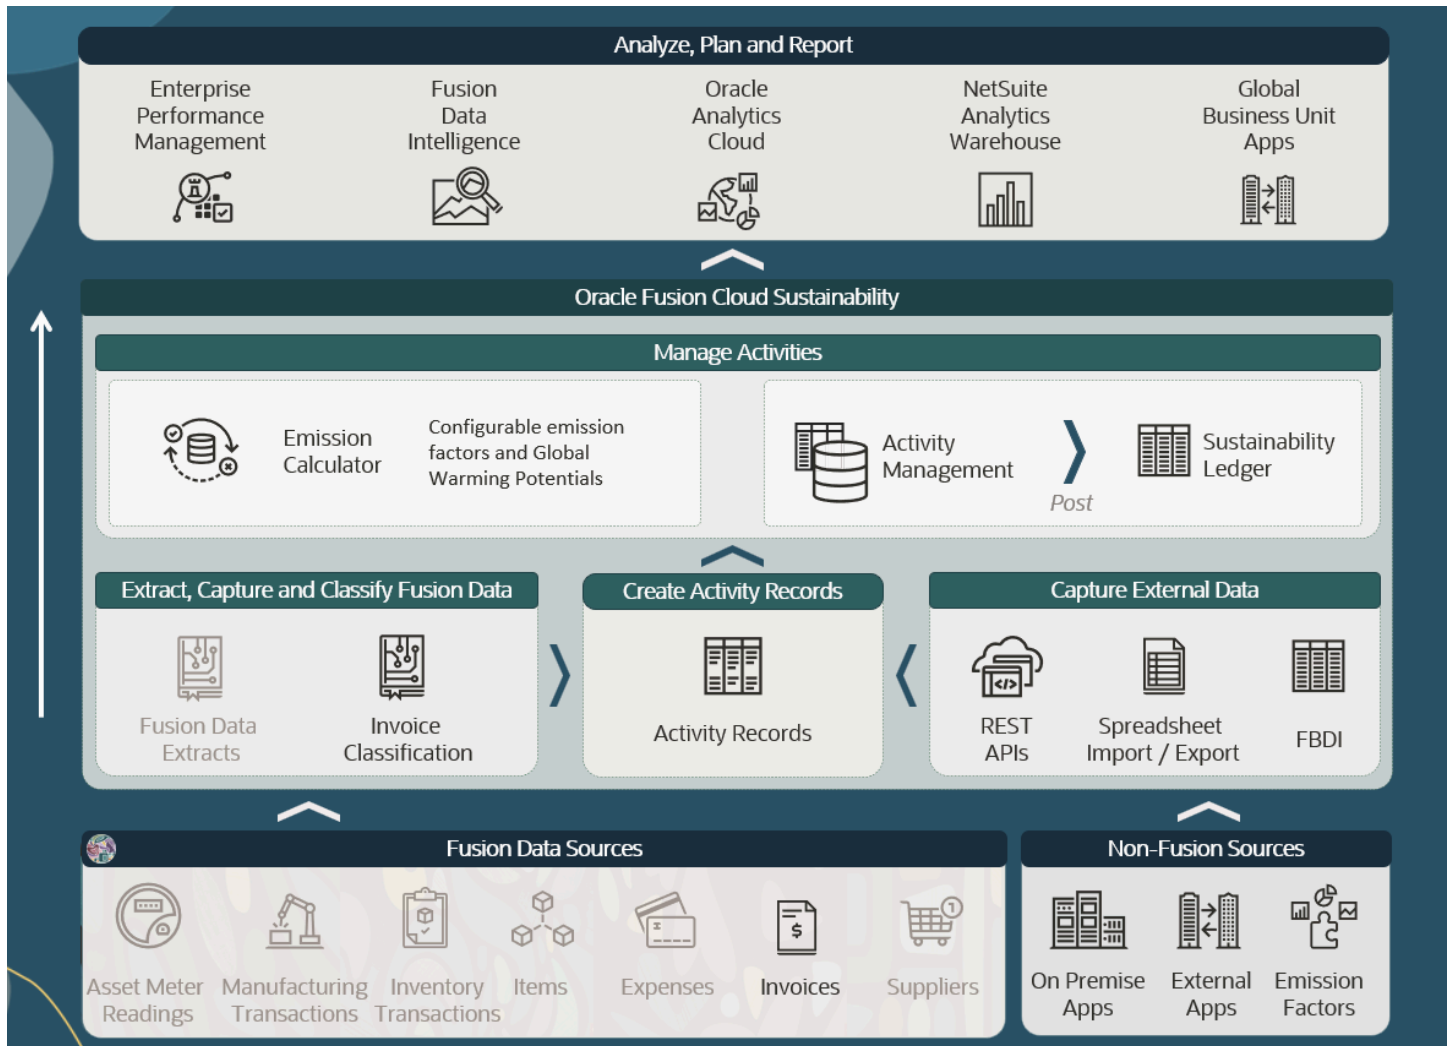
Analyze, Plan and Report

Enterprise Performance Management

Fusion Data Intelligence

Oracle Analytics Cloud

NetSuite Analytics Warehouse

Global Business Unit Apps

Oracle Fusion Cloud Sustainability

Manage Activities

Emission Calculator

Configurable emission factors and Global Warming Potentials

Activity Management

Post

Sustainability Ledger

Extract, Capture and Classify Fusion Data

Fusion Data Extracts

Invoice Classification

Create Activity Records

Activity Records

Capture External Data

REST APIs

Spreadsheet Import / Export

FBDI

Fusion Data Sources

Asset Meter Readings

Manufacturing Transactions

Inventory Transactions

Items

Expenses

Invoices

Suppliers

Non-Fusion Sources

On Premise Apps

External Apps

Emission Factors